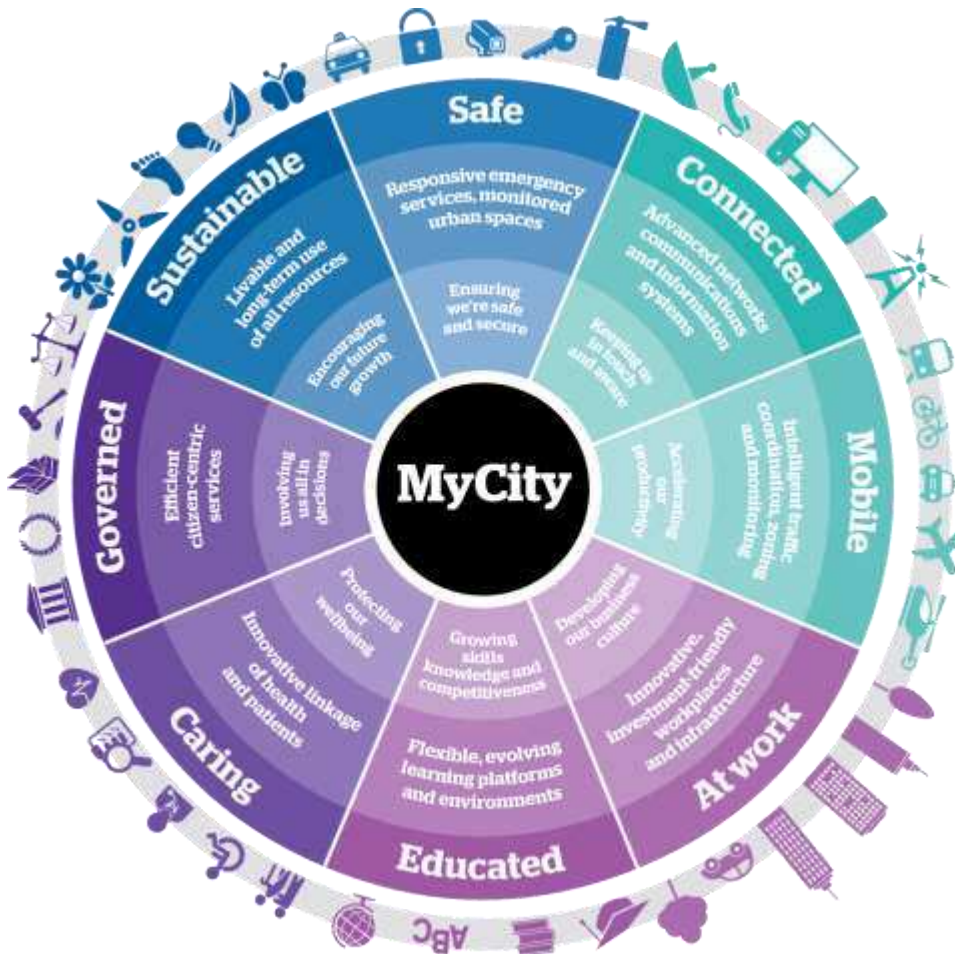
MyCity

Safe

Responsive emergency services, monitored urban spaces

Ensuring we're safe and secure

Connected

Advanced networks communications and information systems

Keeping us in touch and aware

Mobile

Intelligent traffic coordination, zoning and monitoring

Accelerating our productivity

At work

Innovative, investment-friendly workplaces and infrastructure

Developing our business culture

Educated

Flexible, evolving learning platforms and environments

Growing skills knowledge and competitiveness

Caring

Innovative linkage of health and patients

Protecting our wellbeing

Governed

Efficient citizen-centric services

Involving us all in decisions

Sustainable

Livable and long-term use of all resources

Encouraging our future growth

ABC